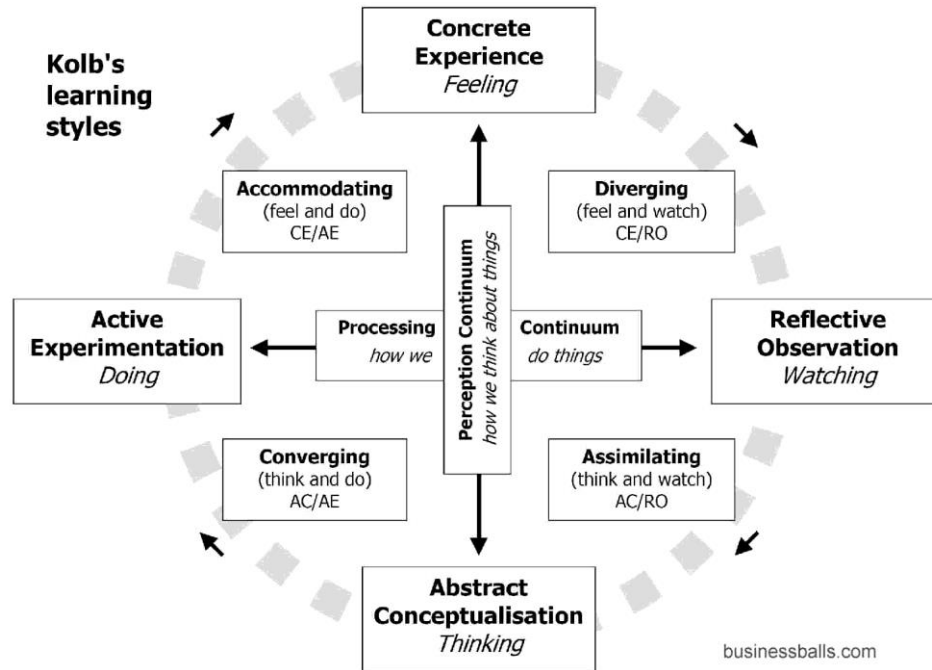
Kolb's learning styles

Concrete Experience
Feeling

Accommodating
(feel and do)
CE/AE

Diverging
(feel and watch)
CE/RO

Active Experimentation
Doing

Processing
how we

Perception Continuum
how we think about things

Continuum
do things

Reflective Observation
Watching

Converging
(think and do)
AC/AE

Assimilating
(think and watch)
AC/RO

Abstract Conceptualisation
Thinking

businessballs.com